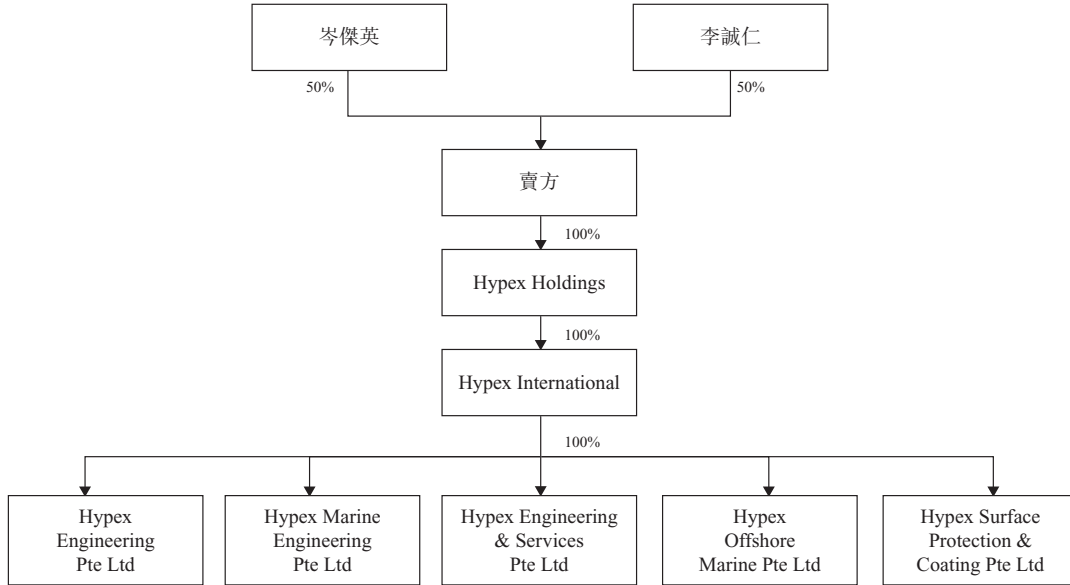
岑傑英

李誠仁

50%

50%

賣方

100%

Hypex Holdings

100%

Hypex International

100%

Hypex Engineering Pte Ltd

Hypex Marine Engineering Pte Ltd

Hypex Engineering & Services Pte Ltd

Hypex Offshore Marine Pte Ltd

Hypex Surface Protection & Coating Pte Ltd